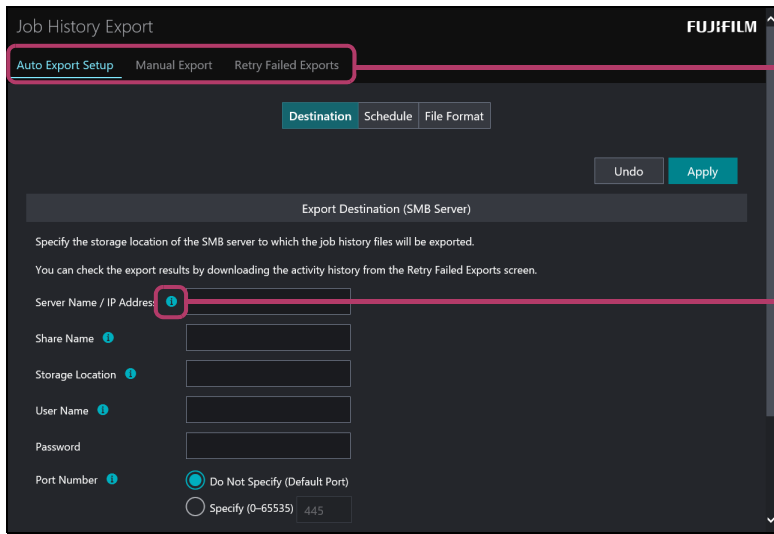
Job History Export

FUJIFILM

Auto Export Setup Manual Export Retry Failed Exports

Destination Schedule File Format

Undo Apply

Export Destination (SMB Server)

Specify the storage location of the SMB server to which the job history files will be exported.

You can check the export results by downloading the activity history from the Retry Failed Exports screen.

Server Name / IP Address

Share Name

Storage Location

User Name

Password

Port Number

Do Not Specify (Default Port)

Specify (0–65535) 445